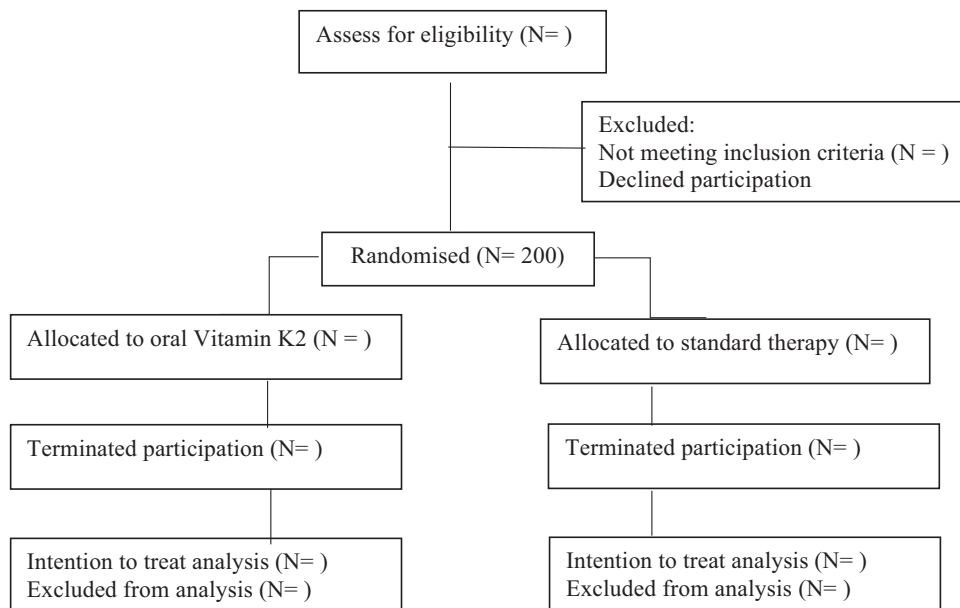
Assess for eligibility (N= )

Excluded:
Not meeting inclusion criteria (N = )
Declined participation

Randomised (N= 200)

Allocated to oral Vitamin K2 (N = )

Allocated to standard therapy (N= )

Terminated participation (N= )

Terminated participation (N= )

Intention to treat analysis (N= )
Excluded from analysis (N= )

Intention to treat analysis (N= )
Excluded from analysis (N= )